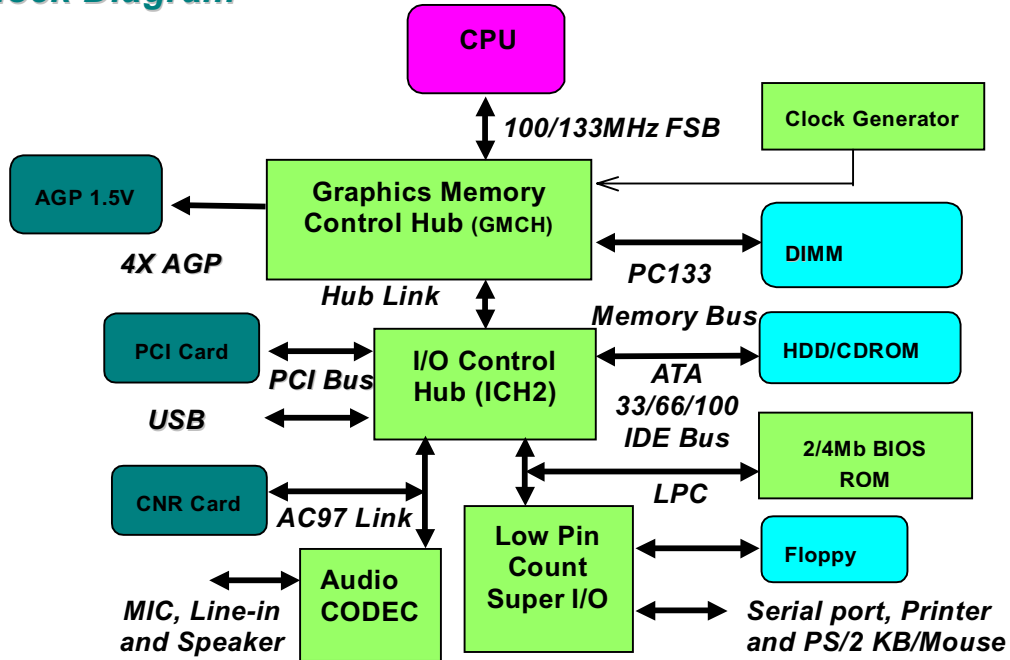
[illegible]ock Diagram

CPU

100/133MHz FSB

Clock Generator

AGP 1.5V

Graphics Memory Control Hub (GMCH)

DIMM

4X AGP

PC133

Hub Link

Memory Bus

PCI Card

I/O Control Hub (ICH2)

HDD/CDROM

PCI Bus

ATA 33/66/100 IDE Bus

USB

2/4Mb BIOS ROM

CNR Card

LPC

AC97 Link

Low Pin Count Super I/O

Floppy

Audio CODEC

MIC, Line-in and Speaker

Serial port, Printer and PS/2 KB/Mouse